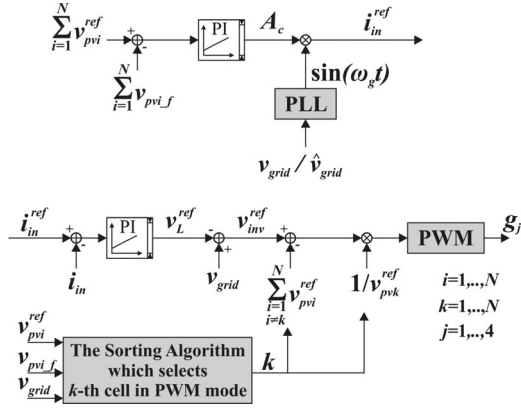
$\sum_{i=1}^{N} v_{pvi}^{ref}$ + - PI $A_c$ $\otimes$ $i_{in}^{ref}$

$\sum_{i=1}^{N} v_{pvi\_f}$

$\sin(\omega_g t)$

PLL

$v_{grid} / \hat{v}_{grid}$

$i_{in}^{ref}$ + - PI $v_L^{ref}$ - + $v_{inv}^{ref}$ + - $\otimes$ PWM $g_j$

$i_{in}$

$v_{grid}$

$\sum_{\substack{i=1 \\ i \neq k}}^{N} v_{pvi}^{ref}$

$1/v_{pvk}^{ref}$

$i=1,..,N$
$k=1,..,N$
$j=1,..,4$

$v_{pvi}^{ref}$
$v_{pvi\_f}$
$v_{grid}$

The Sorting Algorithm which selects $k$-th cell in PWM mode

$k$